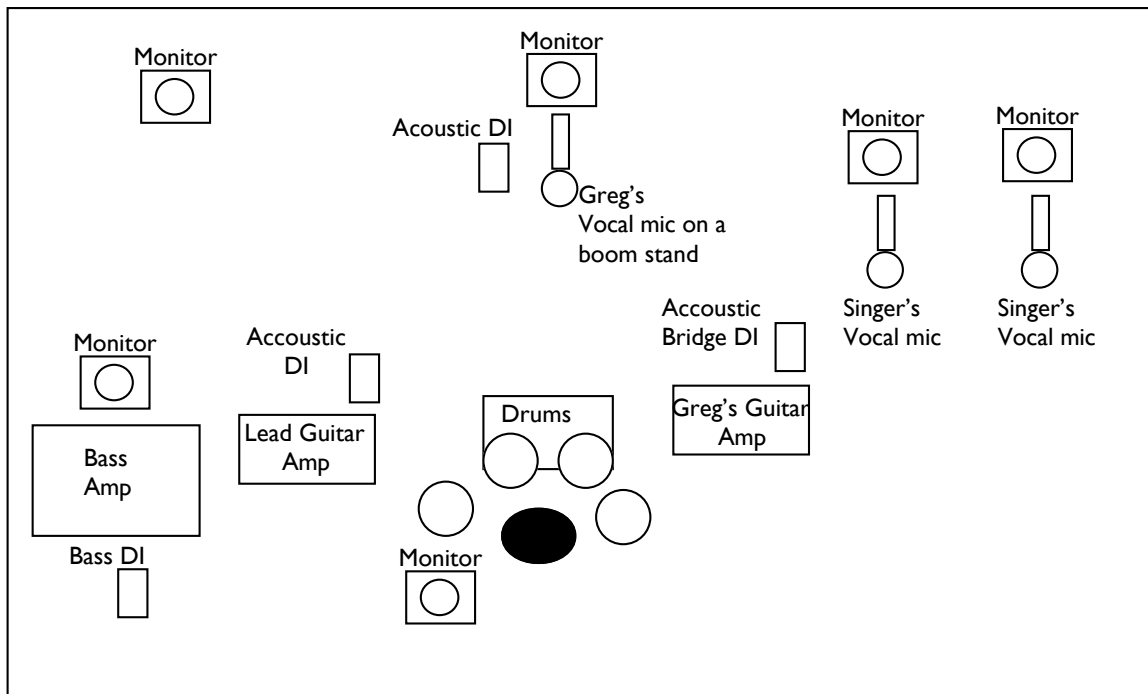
Monitor

Monitor

Acoustic DI

Greg's Vocal mic on a boom stand

Monitor

Monitor

Singer's Vocal mic

Singer's Vocal mic

Accoustic Bridge DI

Monitor

Accoustic DI

Bass Amp

Lead Guitar Amp

Drums

Greg's Guitar Amp

Bass DI

Monitor